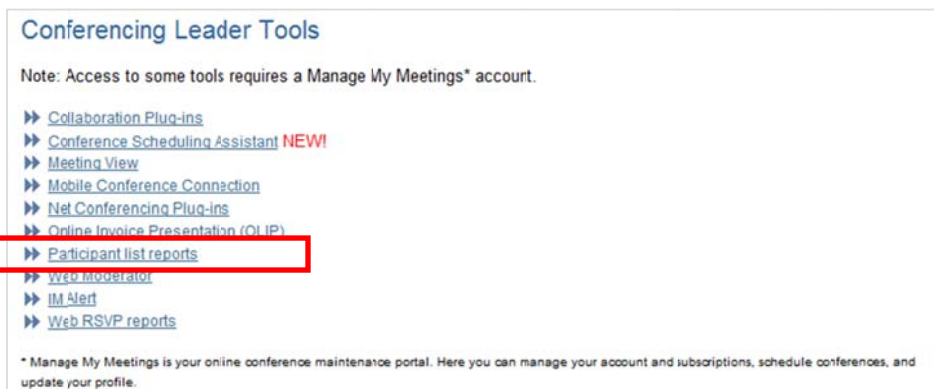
Conferencing Leader Tools

Note: Access to some tools requires a Manage My Meetings* account.

Collaboration Plug-ins
Conference Scheduling Assistant NEW!
Meeting View
Mobile Conference Connection
Net Conferencing Plug-ins
Online Invoice Presentation (OLIP)
Participant list reports
Web Moderator
IM Alert
Web RSVP reports

* Manage My Meetings is your online conference maintenance portal. Here you can manage your account and subscriptions, schedule conferences, and update your profile.